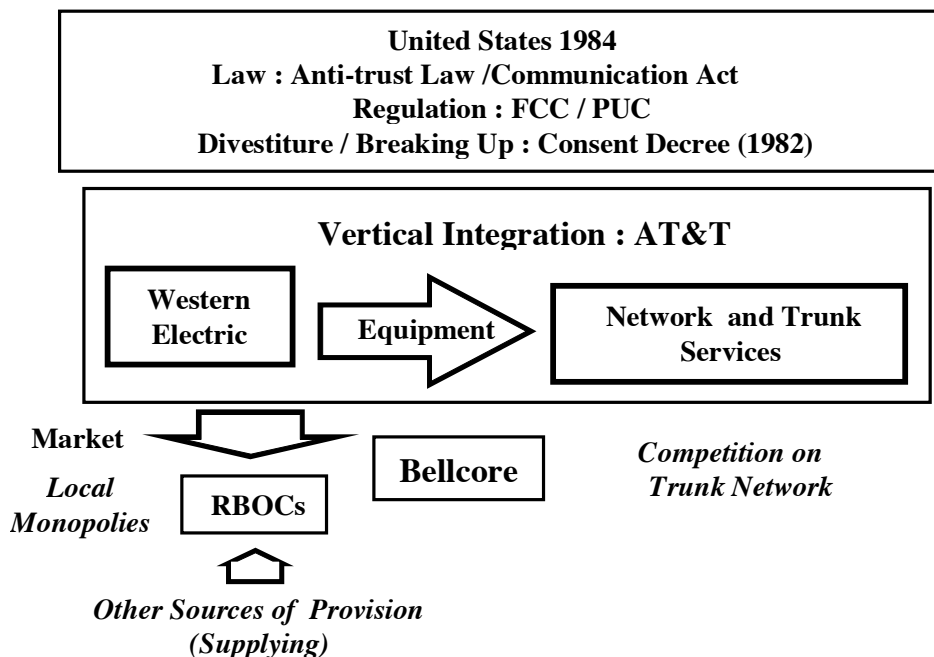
United States 1984
Law : Anti-trust Law /Communication Act
Regulation : FCC / PUC
Divestiture / Breaking Up : Consent Decree (1982)

Vertical Integration : AT&T

Western Electric

Equipment

Network and Trunk Services

Market

Local Monopolies

RBOCs

Bellcore

Competition on Trunk Network

Other Sources of Provision (Supplying)